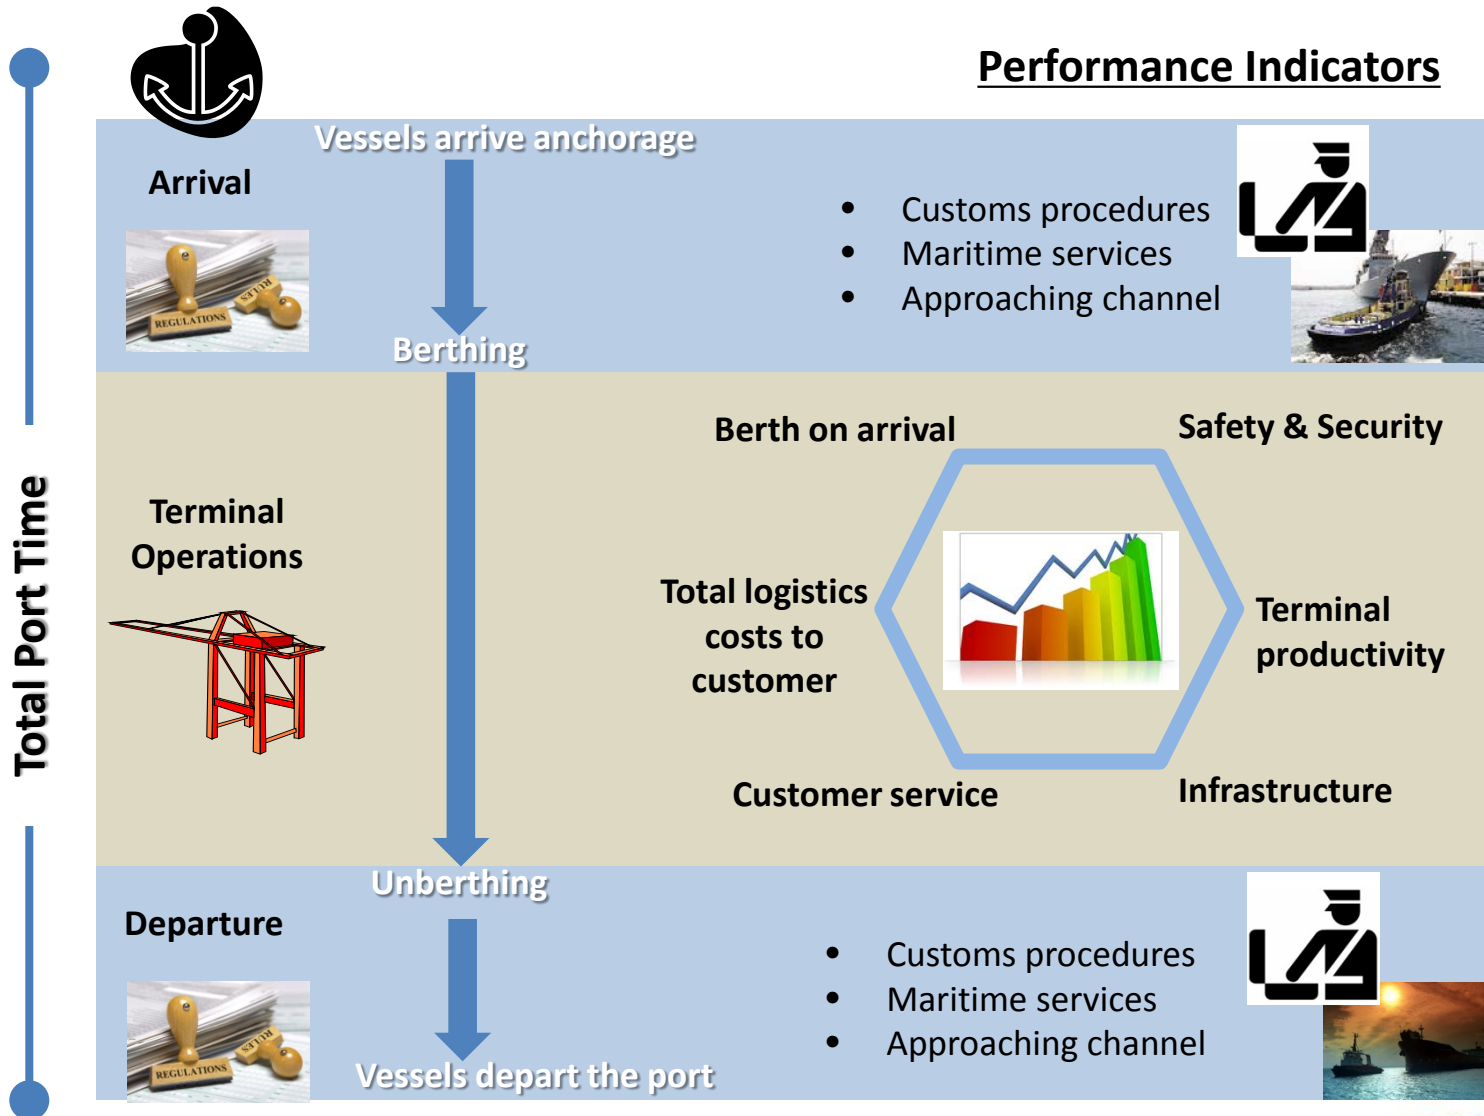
Performance Indicators

Total Port Time

Arrival

REGULATIONS

RULES

Vessels arrive anchorage

Berthing

- Customs procedures
- Maritime services
- Approaching channel

Terminal Operations

Berth on arrival

Safety & Security

Total logistics costs to customer

Terminal productivity

Customer service

Infrastructure

Unberthing

Departure

REGULATIONS

RULES

Vessels depart the port

- Customs procedures
- Maritime services
- Approaching channel